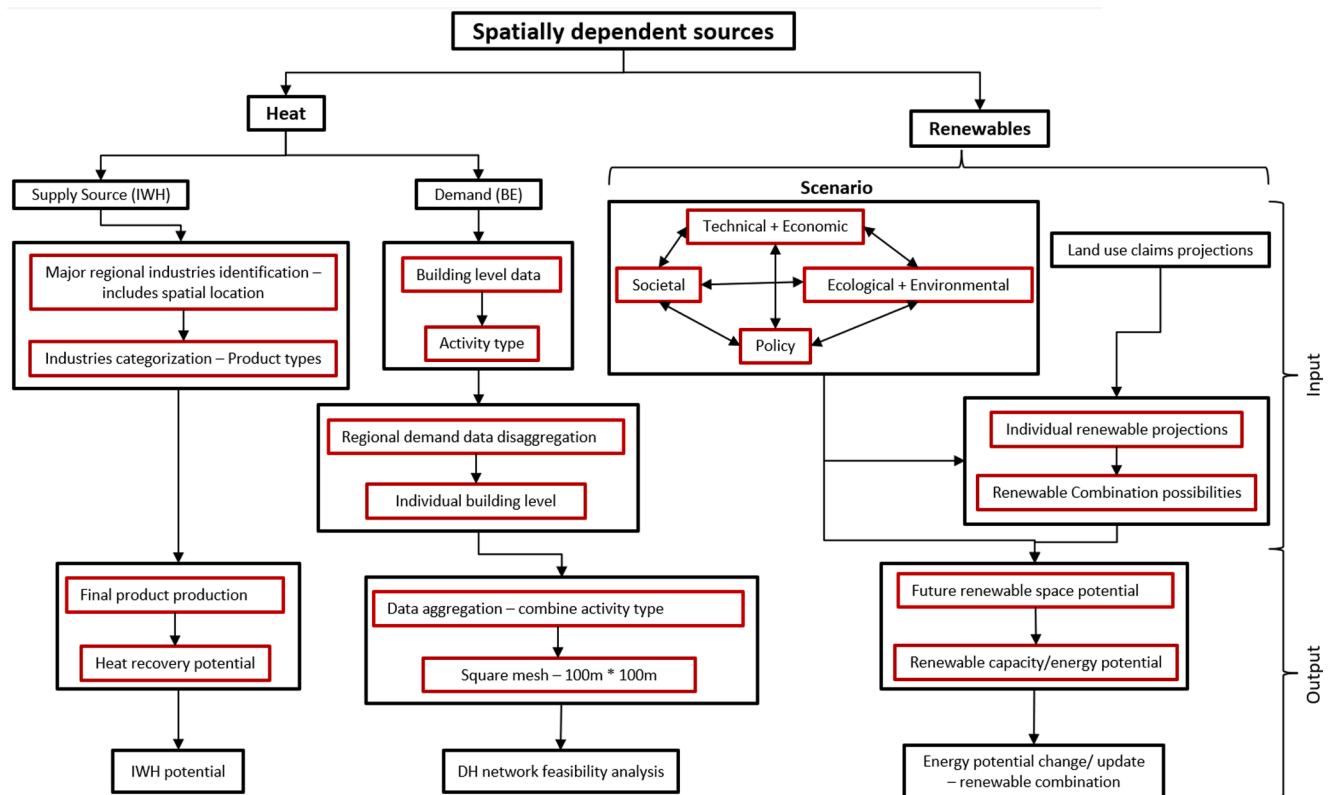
Spatially dependent sources

Heat

Renewables

Supply Source (IWH)

Demand (BE)

Scenario

Major regional industries identification – includes spatial location

Industries categorization – Product types

Building level data

Activity type

Technical + Economic

Societal

Ecological + Environmental

Policy

Land use claims projections

Input

Regional demand data disaggregation

Individual building level

Individual renewable projections

Renewable Combination possibilities

Final product production

Heat recovery potential

Data aggregation – combine activity type

Square mesh – 100m * 100m

Future renewable space potential

Renewable capacity/energy potential

Output

IWH potential

DH network feasibility analysis

Energy potential change/ update – renewable combination